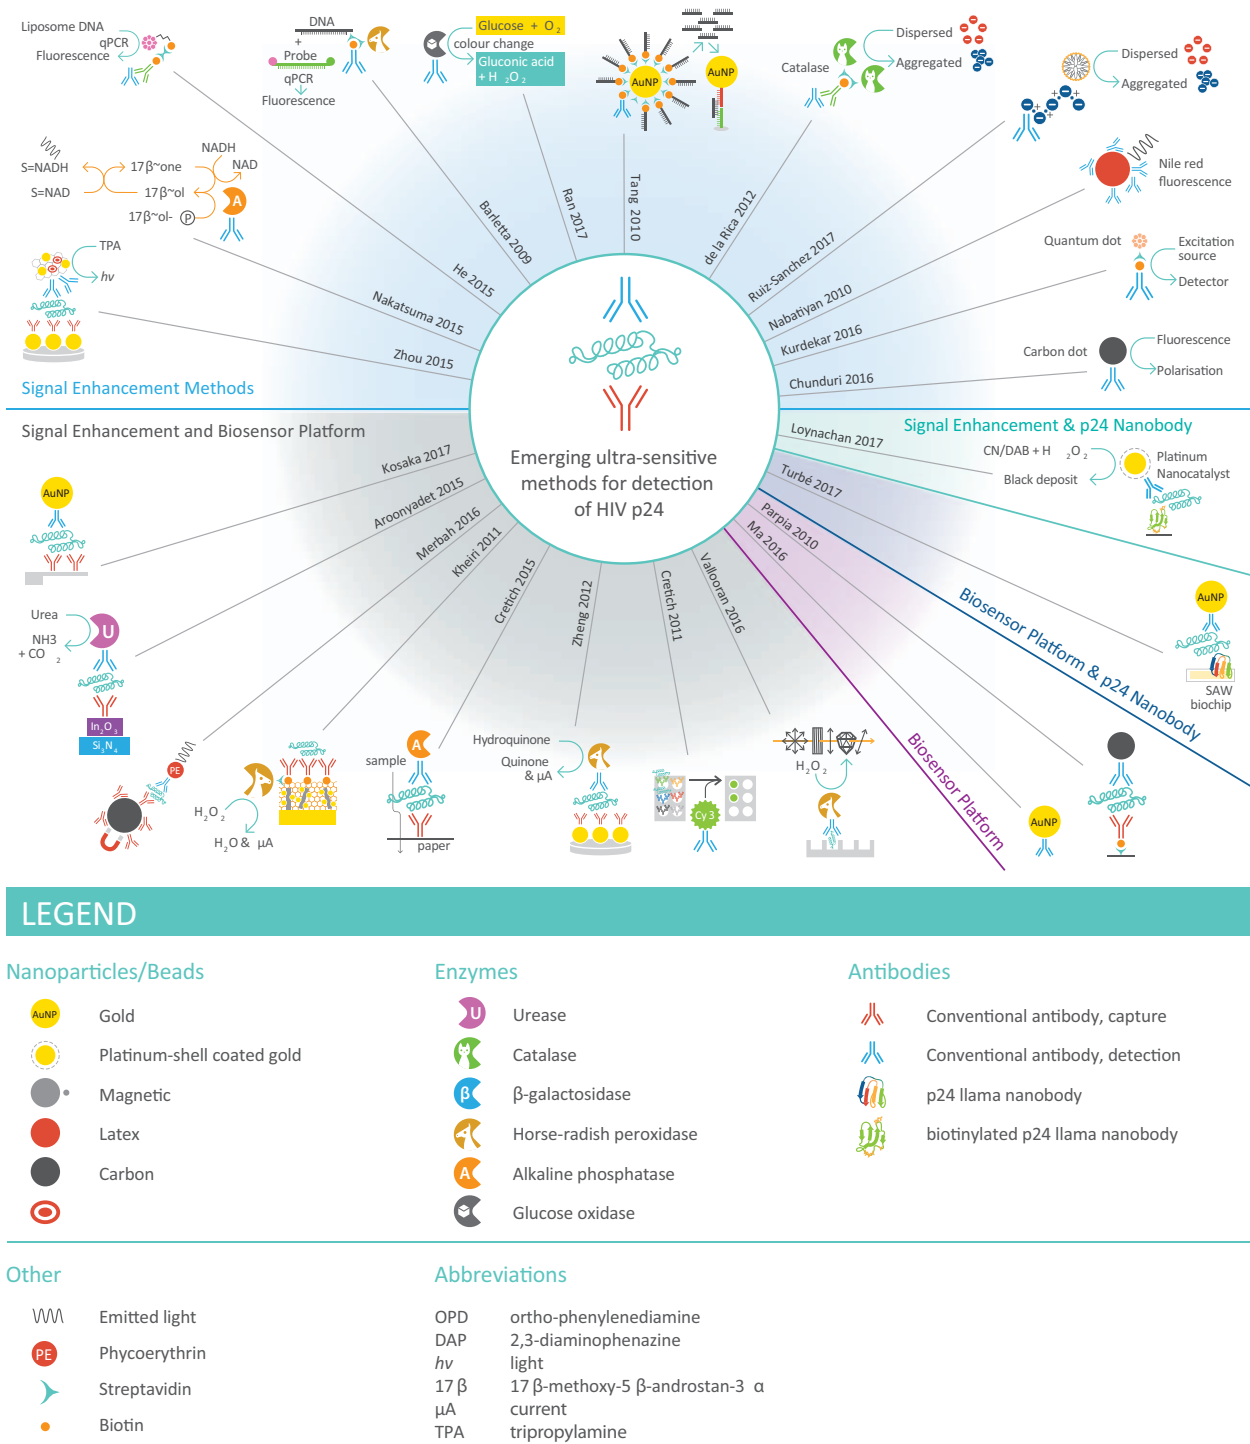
Liposome DNA
qPCR
Fluorescence

DNA
+
Probe
qPCR
Fluorescence

Glucose + $O_2$
colour change
Gluconic acid + $H_2O_2$

AuNP
AuNP

Catalase
Dispersed
Aggregated

Dispersed
Aggregated

S=NADH
S=NAD
17β~one
17β~ol
17β~ol-
NADH
NAD
A

TPA
hv

Nile red fluorescence

Quantum dot
Excitation source
Detector

Carbon dot
Fluorescence
Polarisation

Barletta 2009
Ran 2017
Tang 2010
de la Rica 2012
Ruiz-Sanchez 2017
Nabatiyan 2010
Kurdekar 2016
Chunduri 2016
He 2015
Nakatsuma 2015
Zhou 2015

Signal Enhancement Methods

Emerging ultra-sensitive methods for detection of HIV p24

Signal Enhancement and Biosensor Platform

Signal Enhancement & p24 Nanobody

Loynachan 2017
CN/DAB + $H_2O_2$
Black deposit
Platinum Nanocatalyst

Turbé 2017
Parpia 2010
Ma 2016

Biosensor Platform & p24 Nanobody
Biosensor Platform

AuNP
SAW biochip

Kosaka 2017
Aroonyadet 2015
Merbah 2016
Kheiri 2011
Cretich 2015
Zheng 2012
Cretich 2011
Vallooran 2016

AuNP

Urea
NH3 + $CO_2$
U
$In_2O_3$
$Si_3N_4$

PE

$H_2O_2$
$H_2O$ & µA

sample
A
paper

Hydroquinone
Quinone & µA

Cy 3

$H_2O_2$

AuNP

LEGEND

Nanoparticles/Beads
AuNP Gold
Platinum-shell coated gold
Magnetic
Latex
Carbon

Enzymes
U Urease
Catalase
β β-galactosidase
Horse-radish peroxidase
A Alkaline phosphatase
Glucose oxidase

Antibodies
Conventional antibody, capture
Conventional antibody, detection
p24 llama nanobody
biotinylated p24 llama nanobody

Other
Emitted light
PE Phycoerythrin
Streptavidin
Biotin

Abbreviations
OPD ortho-phenylenediamine
DAP 2,3-diaminophenazine
hv light
17 β 17 β-methoxy-5 β-androstan-3 α
µA current
TPA tripropylamine